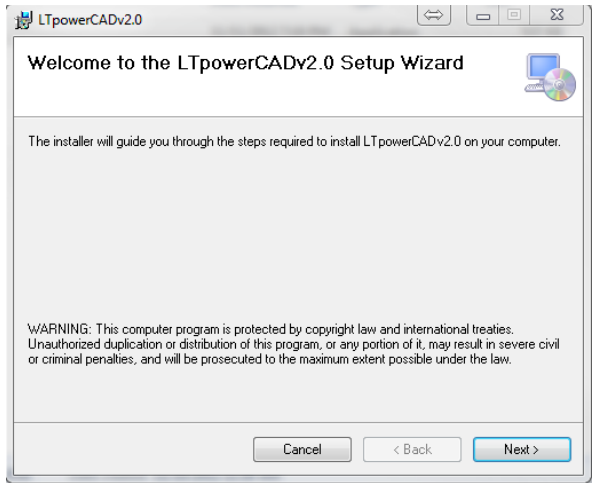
LTpowerCADv2.0

Welcome to the LTpowerCADv2.0 Setup Wizard

The installer will guide you through the steps required to install LTpowerCADv2.0 on your computer.

WARNING: This computer program is protected by copyright law and international treaties. Unauthorized duplication or distribution of this program, or any portion of it, may result in severe civil or criminal penalties, and will be prosecuted to the maximum extent possible under the law.

Cancel
< Back
Next >